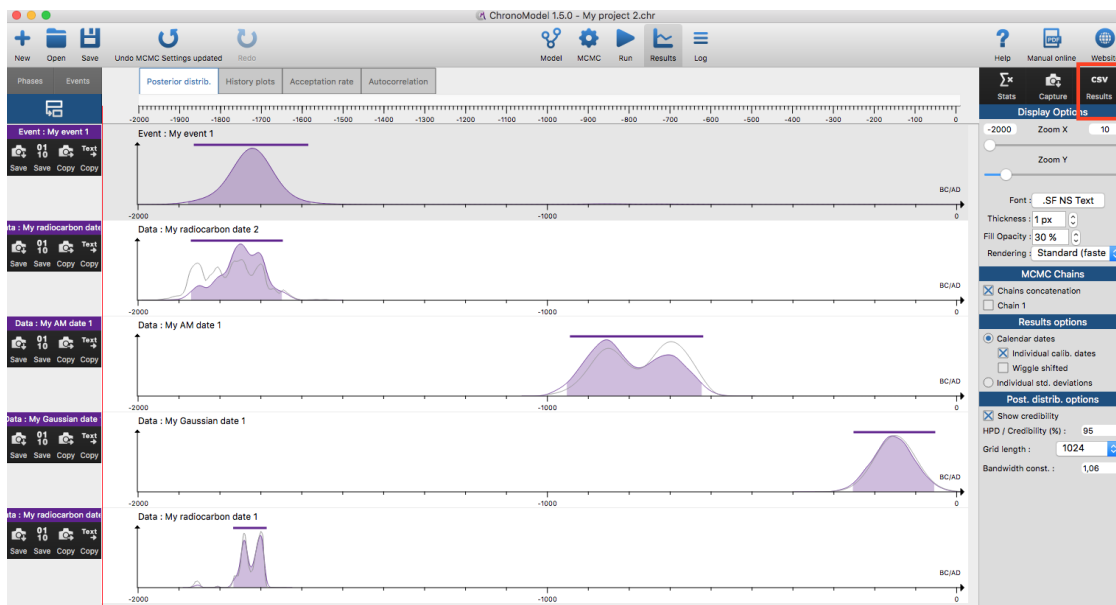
ChronoModel 1.5.0 - My project 2.chr

New Open Save Undo MCMC Settings updated Redo Model MCMC Run Results Log Help Manual online Websit

Phases Events

Posterior distrib. History plots Acceptation rate Autocorrelation

-2000 -1900 -1800 -1700 -1600 -1500 -1400 -1300 -1200 -1100 -1000 -900 -800 -700 -600 -500 -400 -300 -200 -100 0

Event : My event 1
Save Save Copy Copy

Event : My event 1
BC/AD
-2000 -1000 0

Data : My radiocarbon date
Save Save Copy Copy

Data : My radiocarbon date 2
BC/AD
-2000 -1000 0

Data : My AM date 1
Save Save Copy Copy

Data : My AM date 1
BC/AD
-2000 -1000 0

Data : My Gaussian date
Save Save Copy Copy

Data : My Gaussian date 1
BC/AD
-2000 -1000 0

Data : My radiocarbon date
Save Save Copy Copy

Data : My radiocarbon date 1
BC/AD
-2000 -1000 0

Stats Capture CSV Results

Display Options
-2000 Zoom X 10
Zoom Y
Font : .SF NS Text
Thickness : 1 px
Fill Opacity : 30 %
Rendering : Standard (faste

MCMC Chains
Chains concatenation
Chain 1

Results options
Calendar dates
Individual calib. dates
Wiggle shifted
Individual std. deviations

Post. distrib. options
Show credibility
HPD / Credibility (%) : 95
Grid length : 1024
Bandwidth const. : 1,06